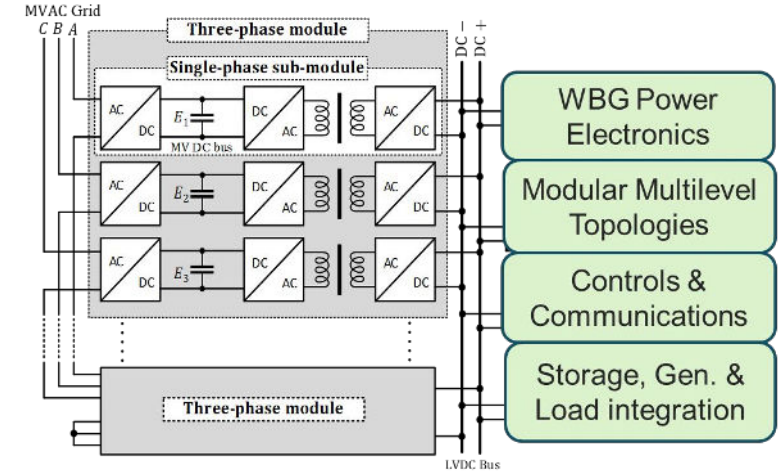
MVAC Grid
C B A

Three-phase module

Single-phase sub-module

AC DC $E_1$ DC AC AC DC
MV DC bus

AC DC $E_2$ DC AC AC DC

AC DC $E_3$ DC AC AC DC

Three-phase module

DC −
DC +

LVDC Bus

WBG Power Electronics

Modular Multilevel Topologies

Controls & Communications

Storage, Gen. & Load integration